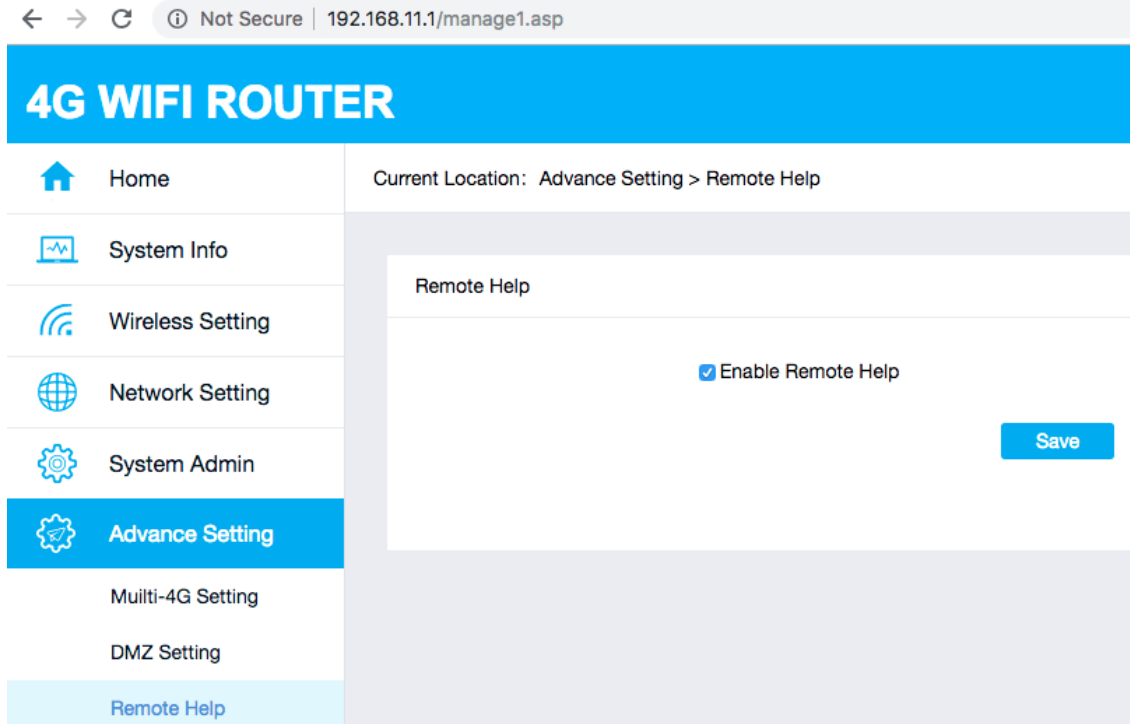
Not Secure | 192.168.11.1/manage1.asp

4G WIFI ROUTER

Home

System Info

Wireless Setting

Network Setting

System Admin

Advance Setting

Muilti-4G Setting

DMZ Setting

Remote Help

Current Location: Advance Setting > Remote Help

Remote Help

Enable Remote Help

Save